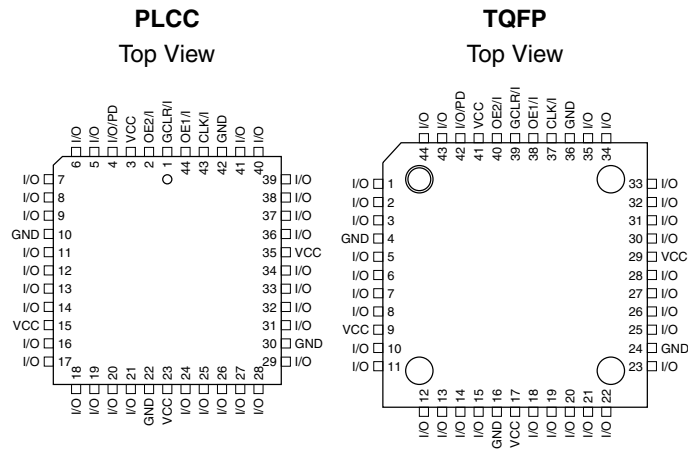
PLCC
Top View

I/O 6
I/O 5
I/O/PD 4
VCC 3
OE2/I 2
GCLR/I 1
OE1/I 44
CLK/I 43
GND 42
I/O 41
I/O 40

I/O 7
I/O 8
I/O 9
GND 10
I/O 11
I/O 12
I/O 13
I/O 14
VCC 15
I/O 16
I/O 17

39 I/O
38 I/O
37 I/O
36 I/O
35 VCC
34 I/O
33 I/O
32 I/O
31 I/O
30 GND
29 I/O

18 I/O
19 I/O
20 I/O
21 I/O
22 GND
23 VCC
24 I/O
25 I/O
26 I/O
27 I/O
28 I/O

TQFP
Top View

44 I/O
43 I/O
42 I/O/PD
41 VCC
40 OE2/I
39 GCLR/I
38 OE1/I
37 CLK/I
36 GND
35 I/O
34 I/O

I/O 1
I/O 2
I/O 3
GND 4
I/O 5
I/O 6
I/O 7
I/O 8
VCC 9
I/O 10
I/O 11

33 I/O
32 I/O
31 I/O
30 I/O
29 VCC
28 I/O
27 I/O
26 I/O
25 I/O
24 GND
23 I/O

12 I/O
13 I/O
14 I/O
15 I/O
16 GND
17 VCC
18 I/O
19 I/O
20 I/O
21 I/O
22 I/O